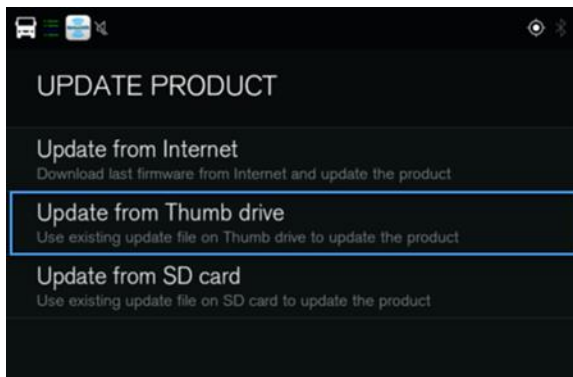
UPDATE PRODUCT

Update from Internet
Download last firmware from Internet and update the product

Update from Thumb drive
Use existing update file on Thumb drive to update the product

Update from SD card
Use existing update file on SD card to update the product